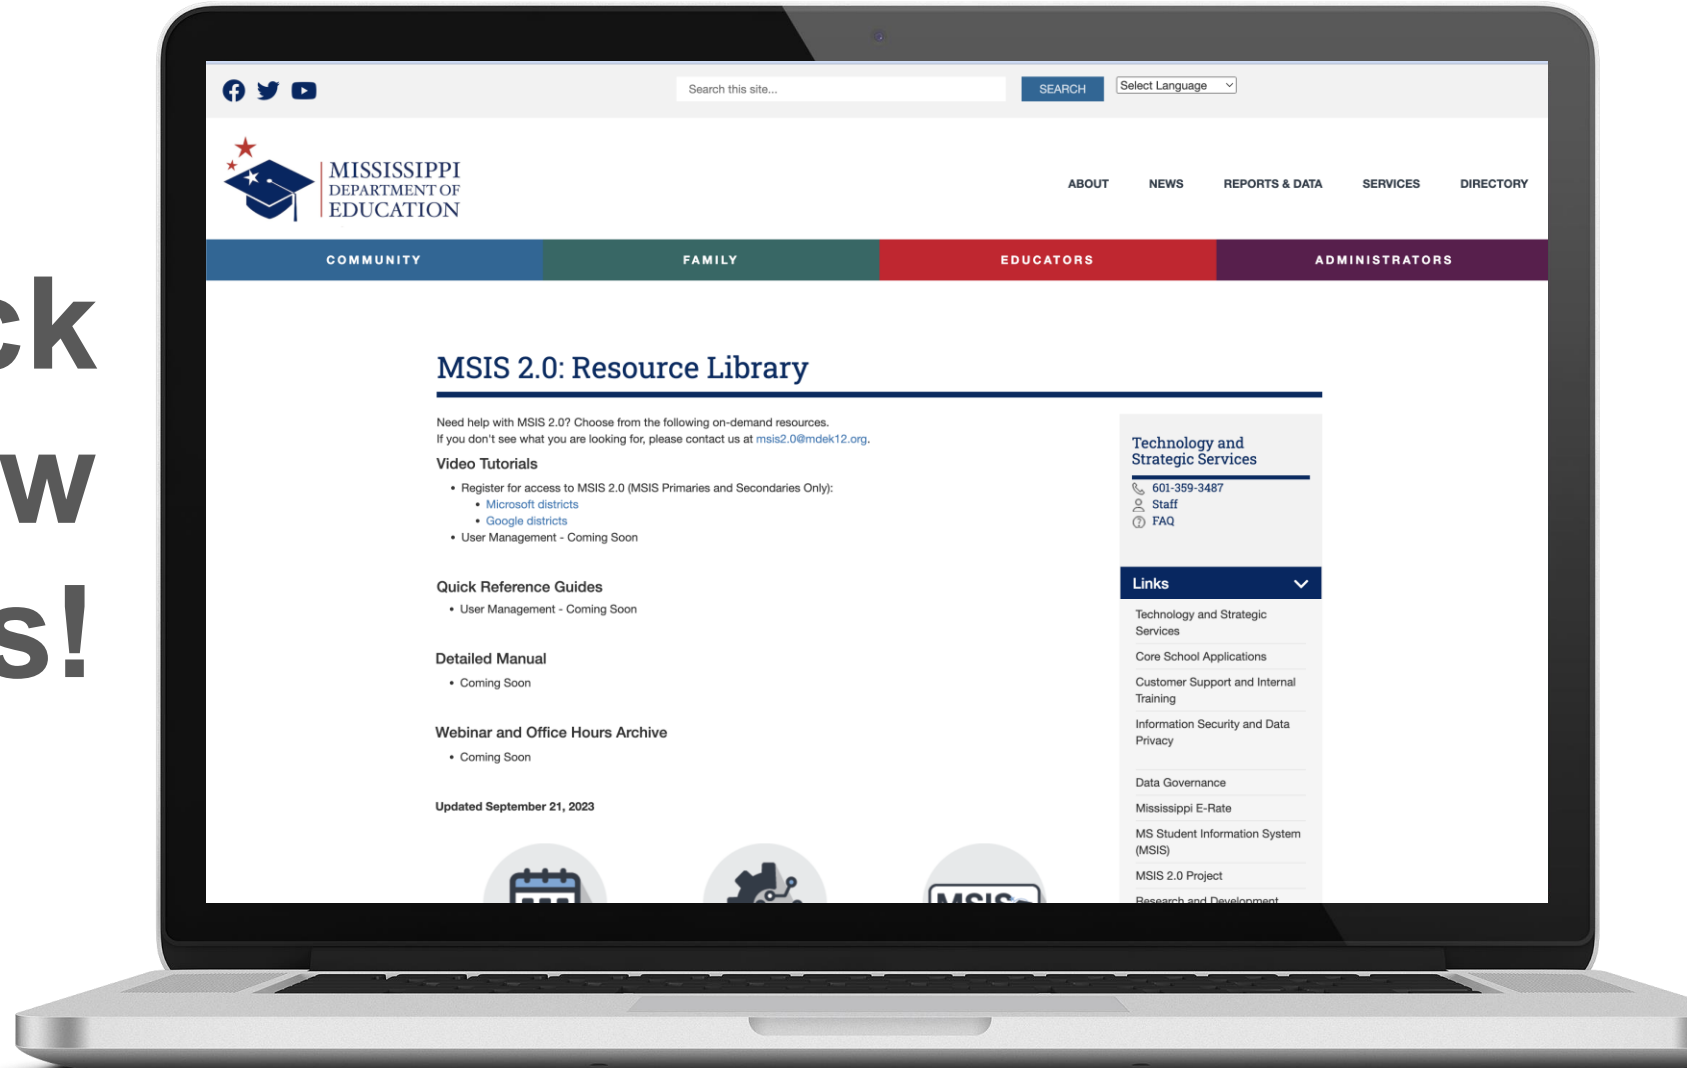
ck
w
s!

Search this site...
SEARCH
Select Language

MISSISSIPPI DEPARTMENT OF EDUCATION

ABOUT
NEWS
REPORTS & DATA
SERVICES
DIRECTORY

COMMUNITY
FAMILY
EDUCATORS
ADMINISTRATORS

MSIS 2.0: Resource Library

Need help with MSIS 2.0? Choose from the following on-demand resources.
If you don't see what you are looking for, please contact us at msis2.0@mdek12.org.

Video Tutorials

- Register for access to MSIS 2.0 (MSIS Primaries and Secondaries Only):
  - Microsoft districts
  - Google districts
- User Management - Coming Soon

Quick Reference Guides

- User Management - Coming Soon

Detailed Manual

- Coming Soon

Webinar and Office Hours Archive

- Coming Soon

Updated September 21, 2023

MSIS

Technology and Strategic Services
601-359-3487
Staff
FAQ

Links
Technology and Strategic Services
Core School Applications
Customer Support and Internal Training
Information Security and Data Privacy
Data Governance
Mississippi E-Rate
MS Student Information System (MSIS)
MSIS 2.0 Project
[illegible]